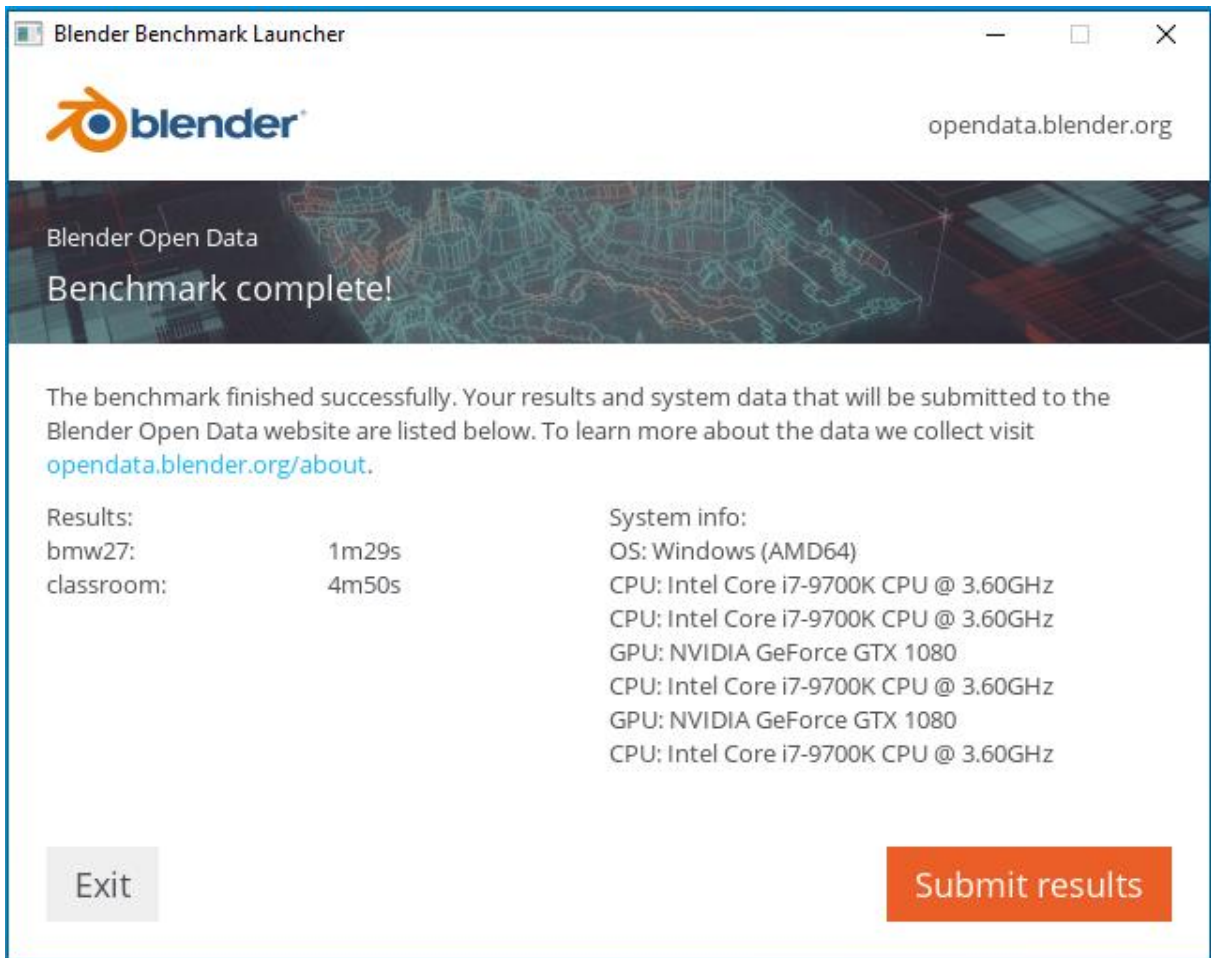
Blender Benchmark Launcher

blender

opendata.blender.org

Blender Open Data

Benchmark complete!

The benchmark finished successfully. Your results and system data that will be submitted to the Blender Open Data website are listed below. To learn more about the data we collect visit opendata.blender.org/about.

Results:
bmw27: 1m29s
classroom: 4m50s

System info:
OS: Windows (AMD64)
CPU: Intel Core i7-9700K CPU @ 3.60GHz
CPU: Intel Core i7-9700K CPU @ 3.60GHz
GPU: NVIDIA GeForce GTX 1080
CPU: Intel Core i7-9700K CPU @ 3.60GHz
GPU: NVIDIA GeForce GTX 1080
CPU: Intel Core i7-9700K CPU @ 3.60GHz

Exit

Submit results